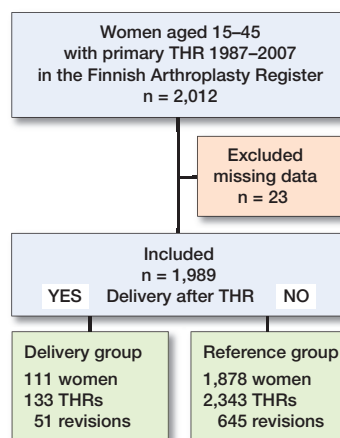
Women aged 15–45
with primary THR 1987–2007
in the Finnish Arthroplasty Register
n = 2,012

Excluded
missing data
n = 23

Included
n = 1,989
YES Delivery after THR NO

Delivery group
111 women
133 THRs
51 revisions

Reference group
1,878 women
2,343 THRs
645 revisions